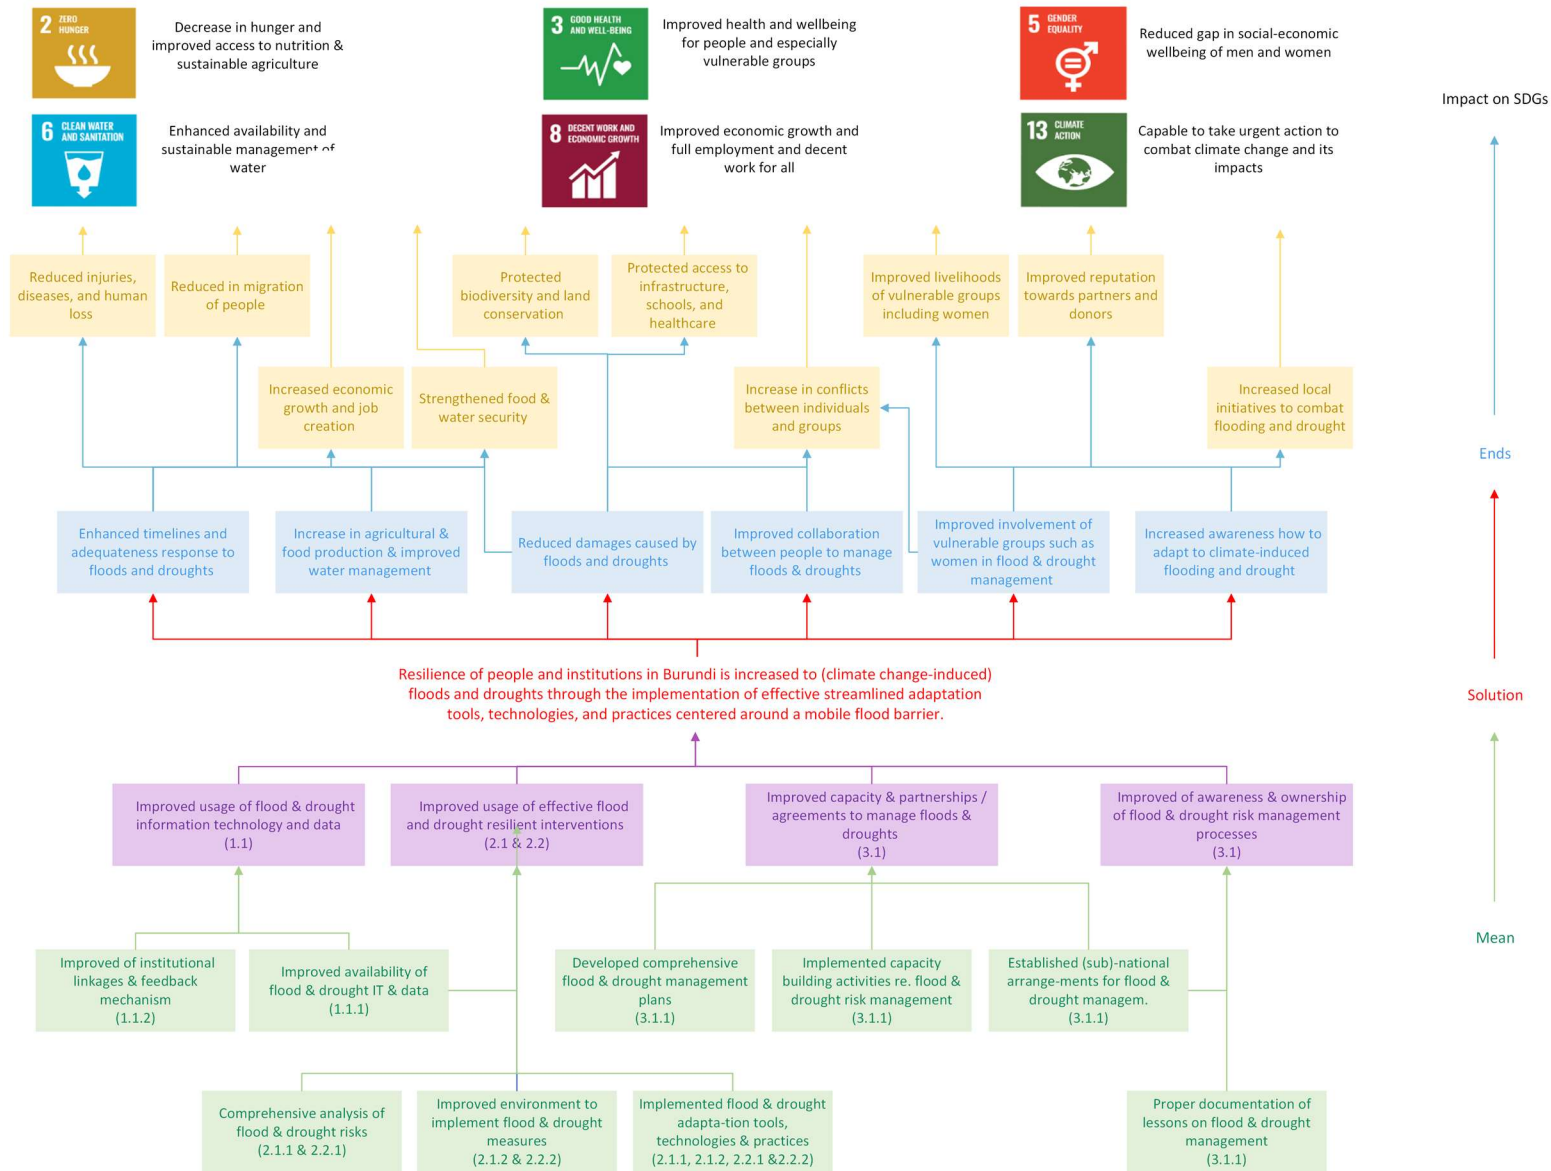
2 ZERO HUNGER

Decrease in hunger and improved access to nutrition & sustainable agriculture

3 GOOD HEALTH AND WELL-BEING

Improved health and wellbeing for people and especially vulnerable groups

5 GENDER EQUALITY

Reduced gap in social-economic wellbeing of men and women

6 CLEAN WATER AND SANITATION

Enhanced availability and sustainable management of water

8 DECENT WORK AND ECONOMIC GROWTH

Improved economic growth and full employment and decent work for all

13 CLIMATE ACTION

Capable to take urgent action to combat climate change and its impacts

Impact on SDGs

Reduced injuries, diseases, and human loss

Reduced in migration of people

Protected biodiversity and land conservation

Protected access to infrastructure, schools, and healthcare

Improved livelihoods of vulnerable groups including women

Improved reputation towards partners and donors

Increased economic growth and job creation

Strengthened food & water security

Increase in conflicts between individuals and groups

Increased local initiatives to combat flooding and drought

Ends

Enhanced timelines and adequateness response to floods and droughts

Increase in agricultural & food production & improved water management

Reduced damages caused by floods and droughts

Improved collaboration between people to manage floods & droughts

Improved involvement of vulnerable groups such as women in flood & drought management

Increased awareness how to adapt to climate-induced flooding and drought

Resilience of people and institutions in Burundi is increased to (climate change-induced) floods and droughts through the implementation of effective streamlined adaptation tools, technologies, and practices centered around a mobile flood barrier.

Solution

Improved usage of flood & drought information technology and data (1.1)

Improved usage of effective flood and drought resilient interventions (2.1 & 2.2)

Improved capacity & partnerships / agreements to manage floods & droughts (3.1)

Improved of awareness & ownership of flood & drought risk management processes (3.1)

Mean

Improved of institutional linkages & feedback mechanism (1.1.2)

Improved availability of flood & drought IT & data (1.1.1)

Developed comprehensive flood & drought management plans (3.1.1)

Implemented capacity building activities re. flood & drought risk management (3.1.1)

Established (sub)-national arrange-ments for flood & drought managem. (3.1.1)

Comprehensive analysis of flood & drought risks (2.1.1 & 2.2.1)

Improved environment to implement flood & drought measures (2.1.2 & 2.2.2)

Implemented flood & drought adapta-tion tools, technologies & practices (2.1.1, 2.1.2, 2.2.1 &2.2.2)

Proper documentation of lessons on flood & drought management (3.1.1)